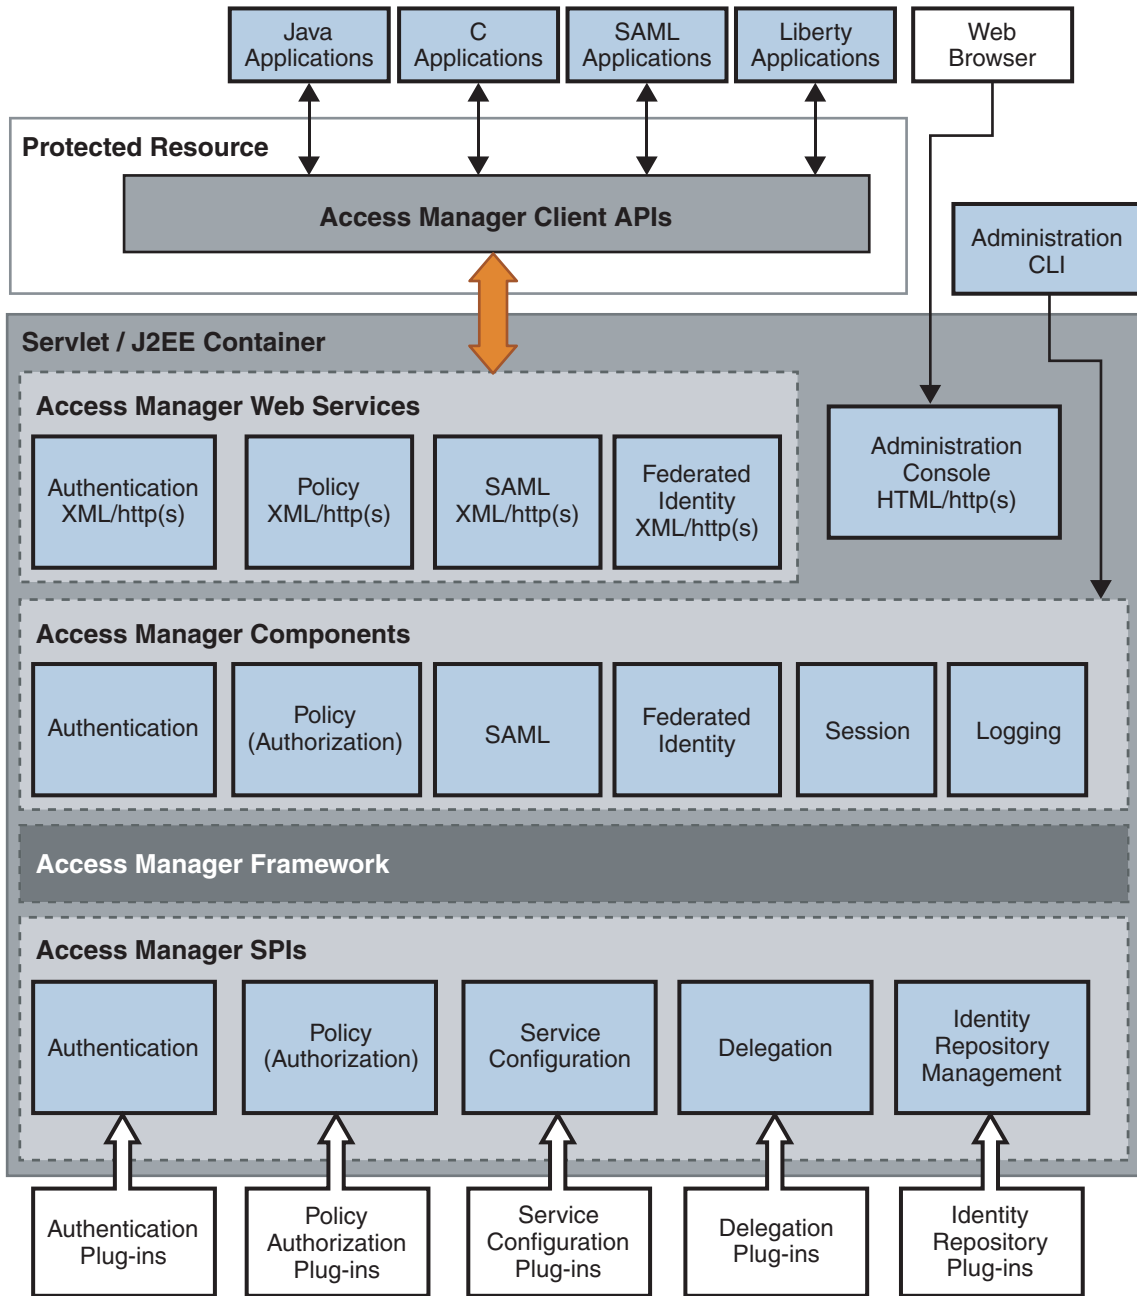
Java Applications

C Applications

SAML Applications

Liberty Applications

Web Browser

Protected Resource

Access Manager Client APIs

Administration CLI

Servlet / J2EE Container

Access Manager Web Services

Authentication XML/http(s)

Policy XML/http(s)

SAML XML/http(s)

Federated Identity XML/http(s)

Administration Console HTML/http(s)

Access Manager Components

Authentication

Policy (Authorization)

SAML

Federated Identity

Session

Logging

Access Manager Framework

Access Manager SPIs

Authentication

Policy (Authorization)

Service Configuration

Delegation

Identity Repository Management

Authentication Plug-ins

Policy Authorization Plug-ins

Service Configuration Plug-ins

Delegation Plug-ins

Identity Repository Plug-ins